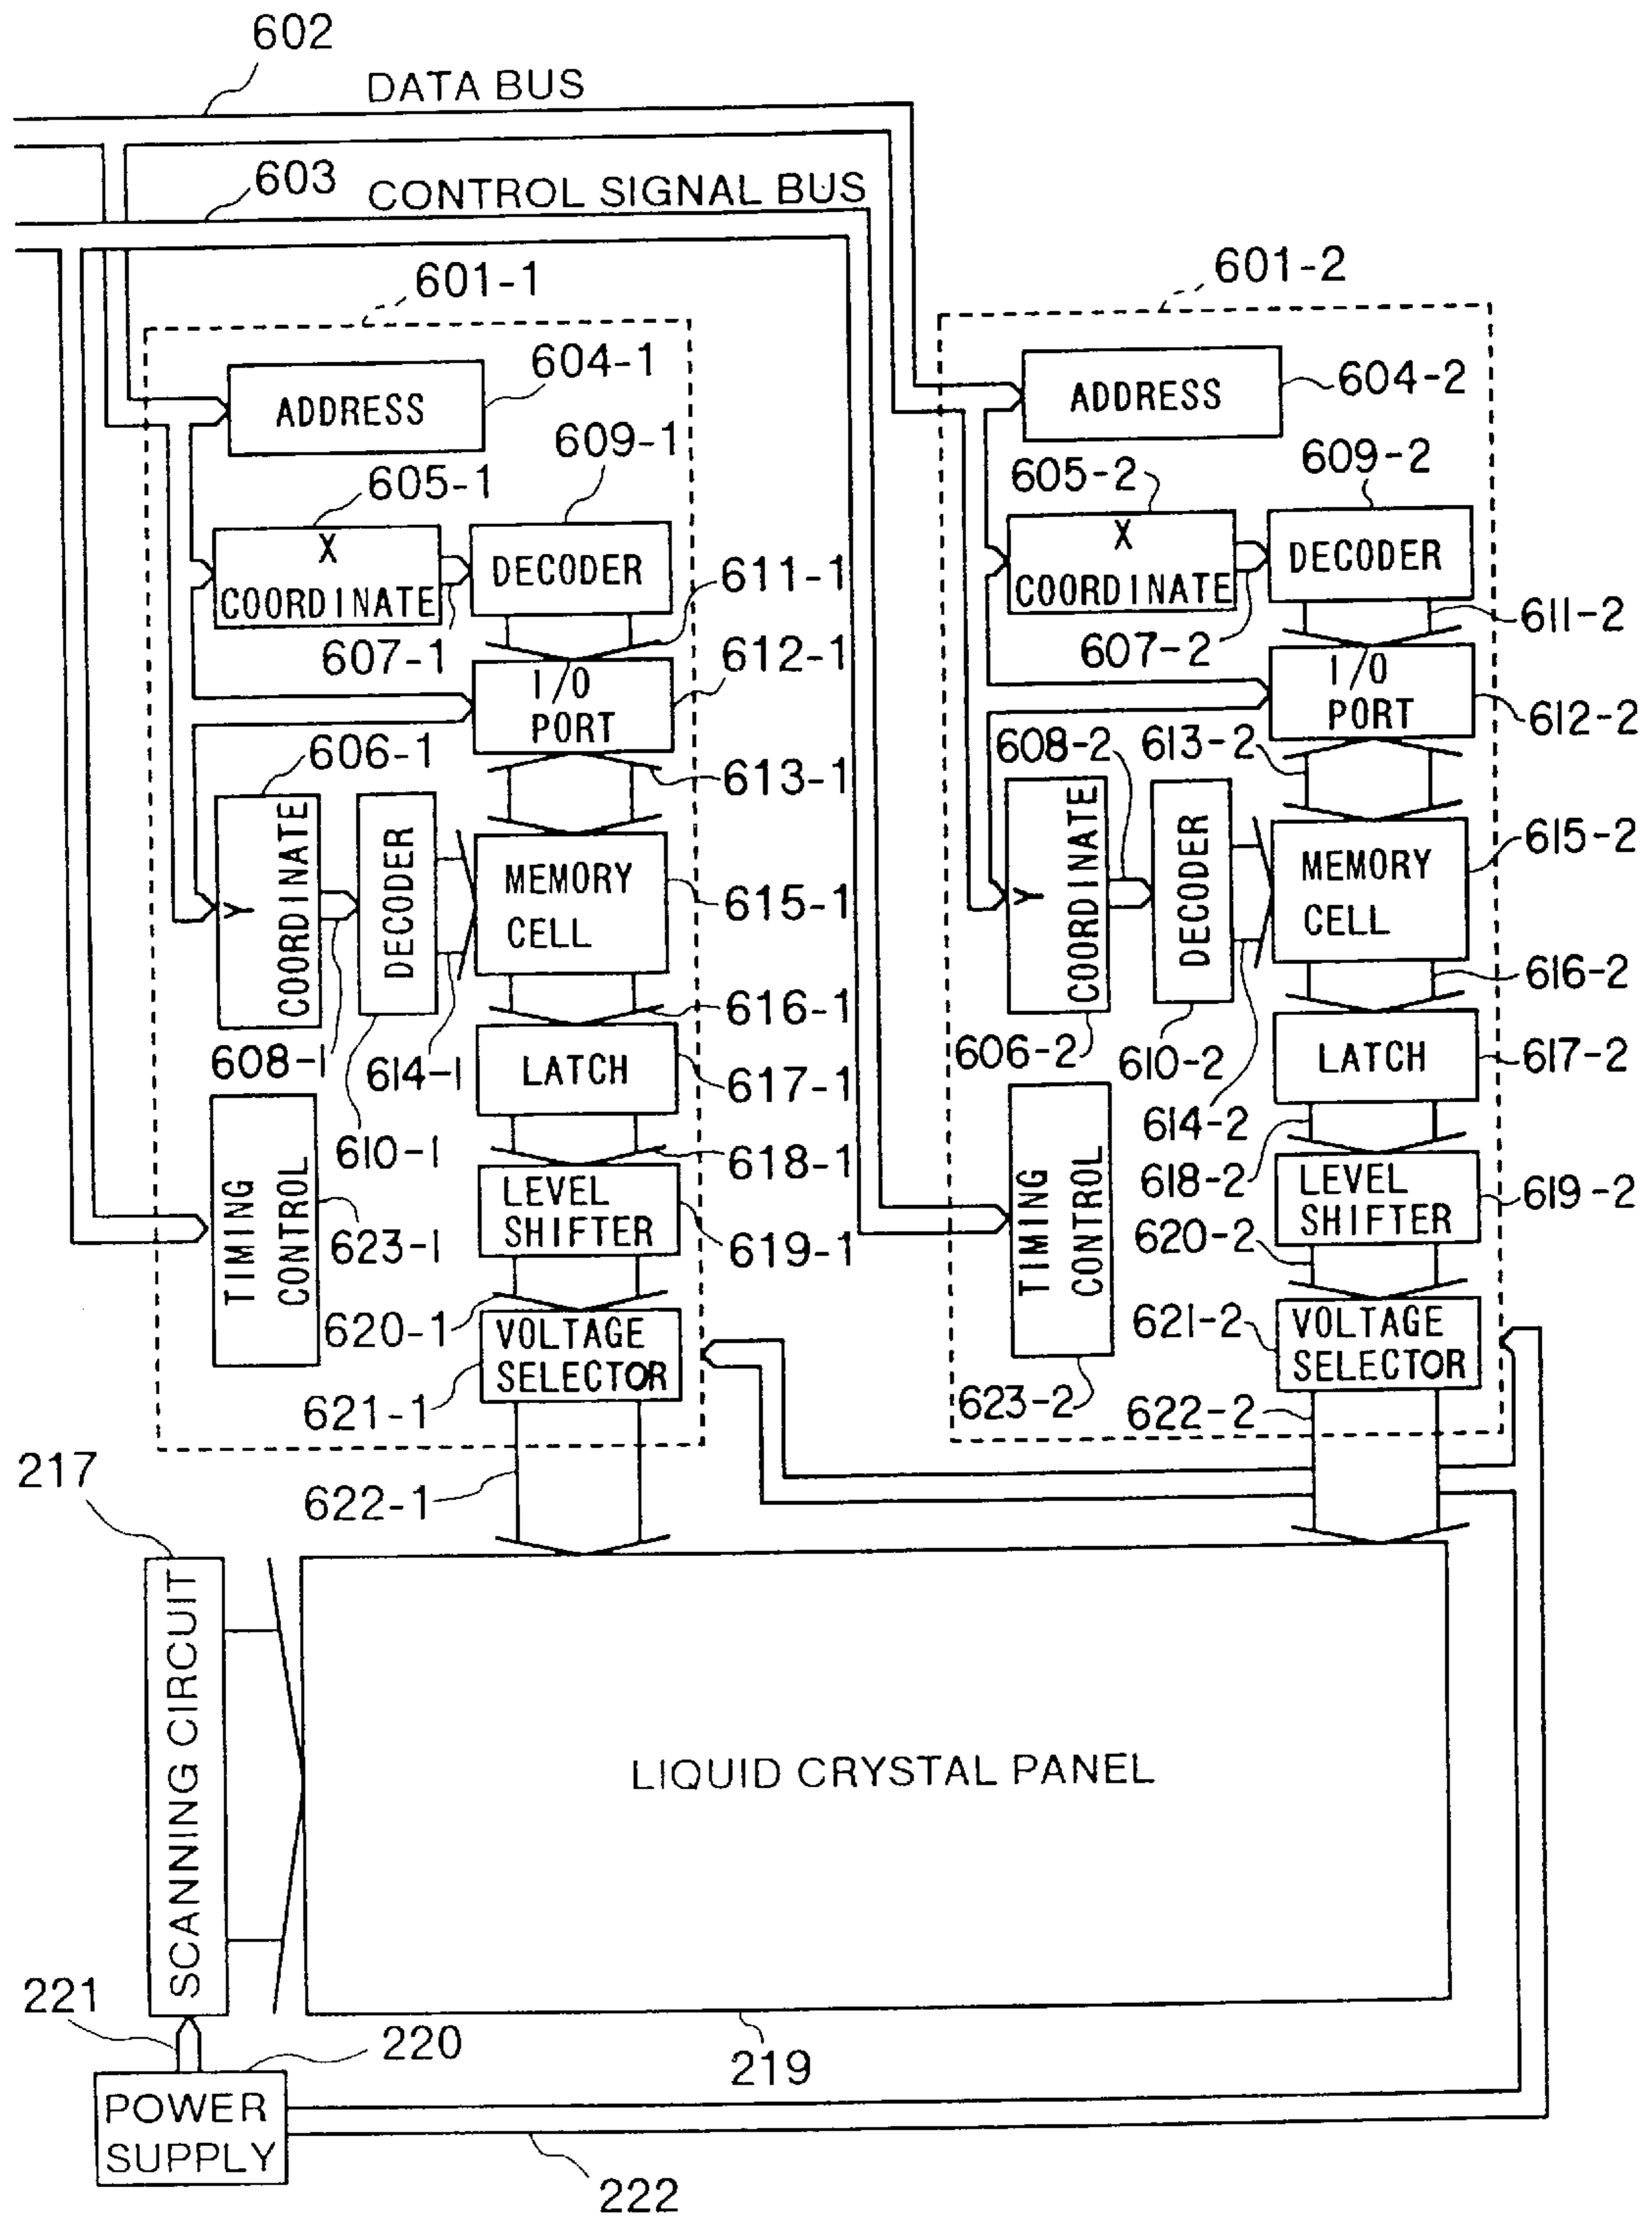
602
DATA BUS
603
CONTROL SIGNAL BUS
601-1
601-2
ADDRESS
604-1
ADDRESS
604-2
609-1
605-1
605-2
609-2
X COORDINATE
DECODER
X COORDINATE
DECODER
611-1
607-1
612-1
607-2
611-2
I/O PORT
I/O PORT
612-2
606-1
608-2
613-2
613-1
Y COORDINATE
DECODER
MEMORY CELL
615-1
Y COORDINATE
DECODER
MEMORY CELL
615-2
616-1
616-2
608-1
614-1
LATCH
617-1
606-2
610-2
LATCH
617-2
610-1
614-2
TIMING CONTROL
618-1
618-2
LEVEL SHIFTER
619-1
TIMING CONTROL
LEVEL SHIFTER
619-2
623-1
620-2
620-1
VOLTAGE SELECTOR
621-2
VOLTAGE SELECTOR
621-1
623-2
622-2
217
622-1
SCANNING CIRCUIT
LIQUID CRYSTAL PANEL
221
220
219
POWER SUPPLY
222